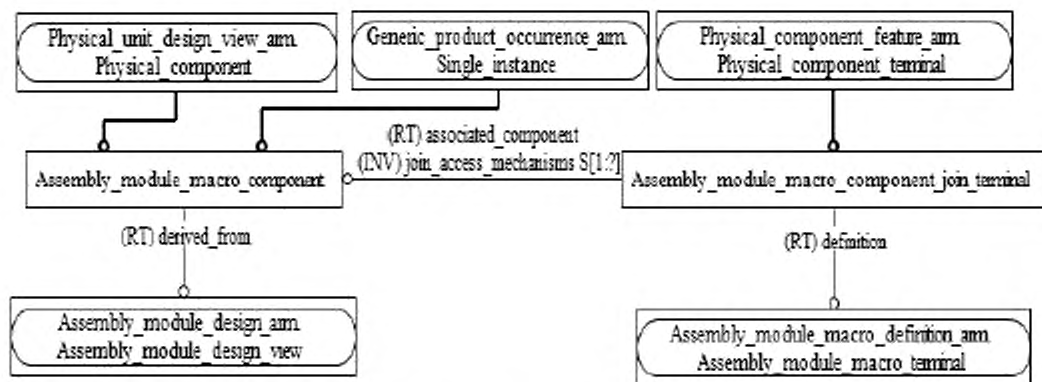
Physical_unit_design_view_arm.
Physical_component

Generic_product_occurrence_arm.
Single_instance

Physical_component_feature_arm.
Physical_component_terminal

(RT) associated_component
(INV) join_access_mechanisms S[1:?]

Assembly_module_macro_component

Assembly_module_macro_component_join_terminal

(RT) derived_from

(RT) definition

Assembly_module_design_arm.
Assembly_module_design_view

Assembly_module_macro_definition_arm.
Assembly_module_macro_terminal